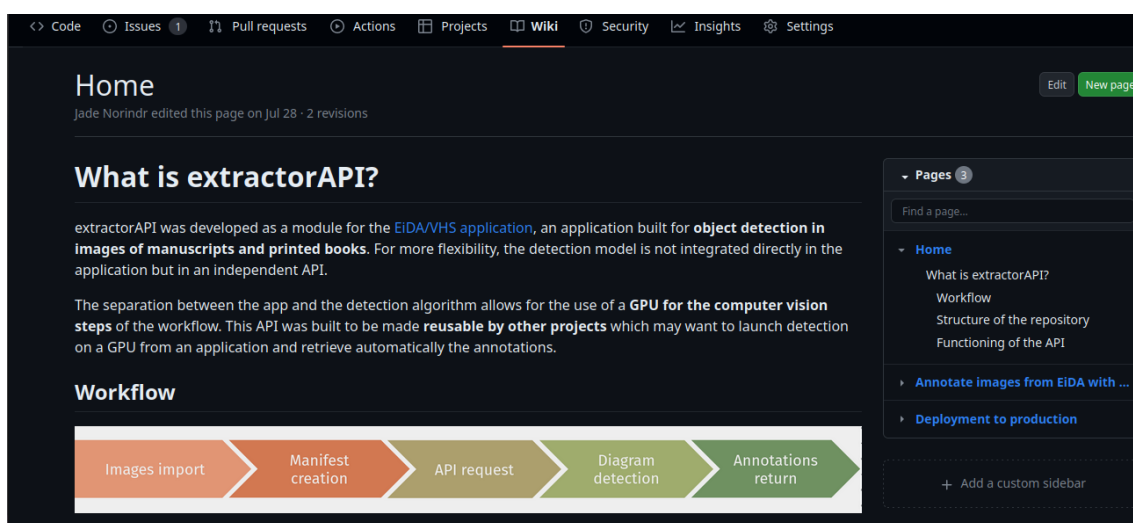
<> Code   Issues 1   Pull requests   Actions   Projects   Wiki   Security   Insights   Settings

Home
Jade Norindr edited this page on Jul 28 · 2 revisions

Edit   New page

What is extractorAPI?

extractorAPI was developed as a module for the EiDA/VHS application, an application built for **object detection in images of manuscripts and printed books**. For more flexibility, the detection model is not integrated directly in the application but in an independent API.

The separation between the app and the detection algorithm allows for the use of a **GPU for the computer vision steps** of the workflow. This API was built to be made **reusable by other projects** which may want to launch detection on a GPU from an application and retrieve automatically the annotations.

Workflow

Images import   Manifest creation   API request   Diagram detection   Annotations return

Pages 3
Find a page...
Home
What is extractorAPI?
Workflow
Structure of the repository
Functioning of the API
Annotate images from EiDA with ...
Deployment to production

+ Add a custom sidebar